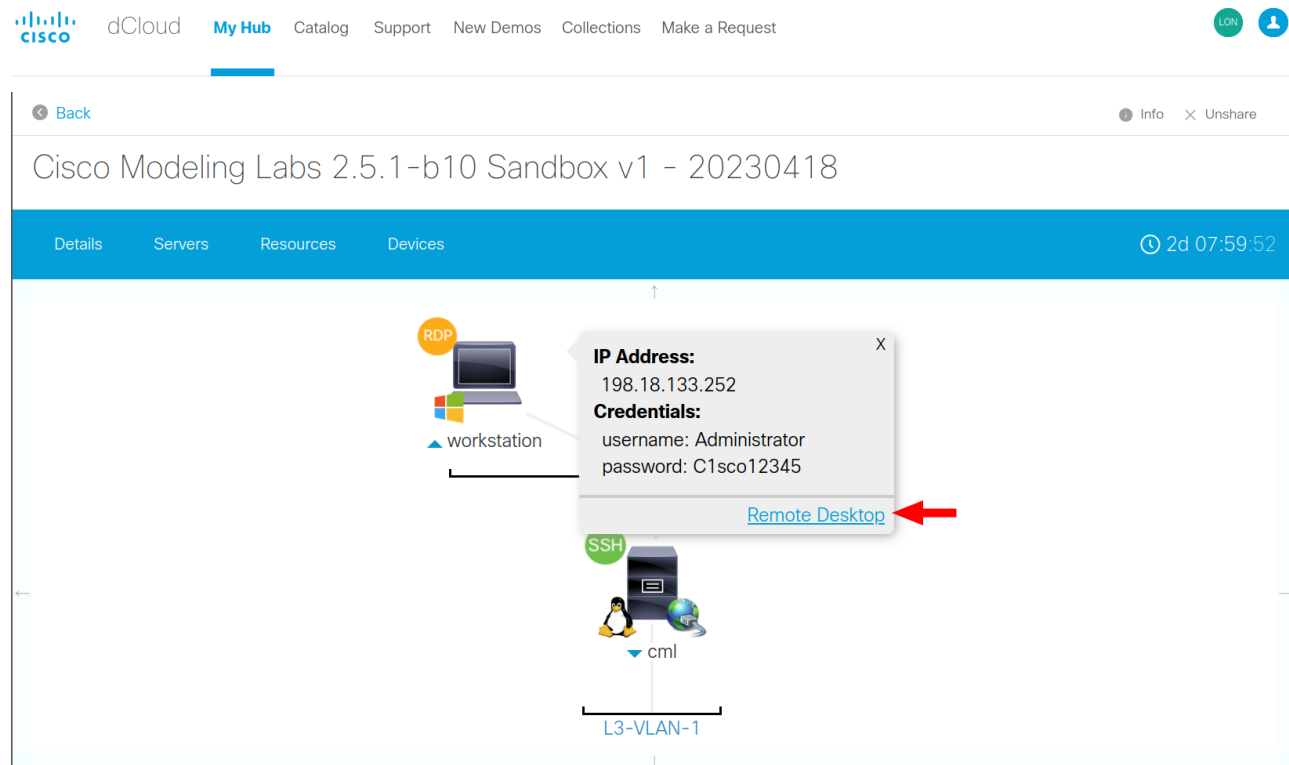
cisco dCloud My Hub Catalog Support New Demos Collections Make a Request LON

Back

Info Unshare

Cisco Modeling Labs 2.5.1-b10 Sandbox v1 - 20230418

Details Servers Resources Devices

2d 07:59:52

RDP

workstation

IP Address:
198.18.133.252
Credentials:
username: Administrator
password: C1sco12345

X

Remote Desktop

SSH

cml

L3-VLAN-1